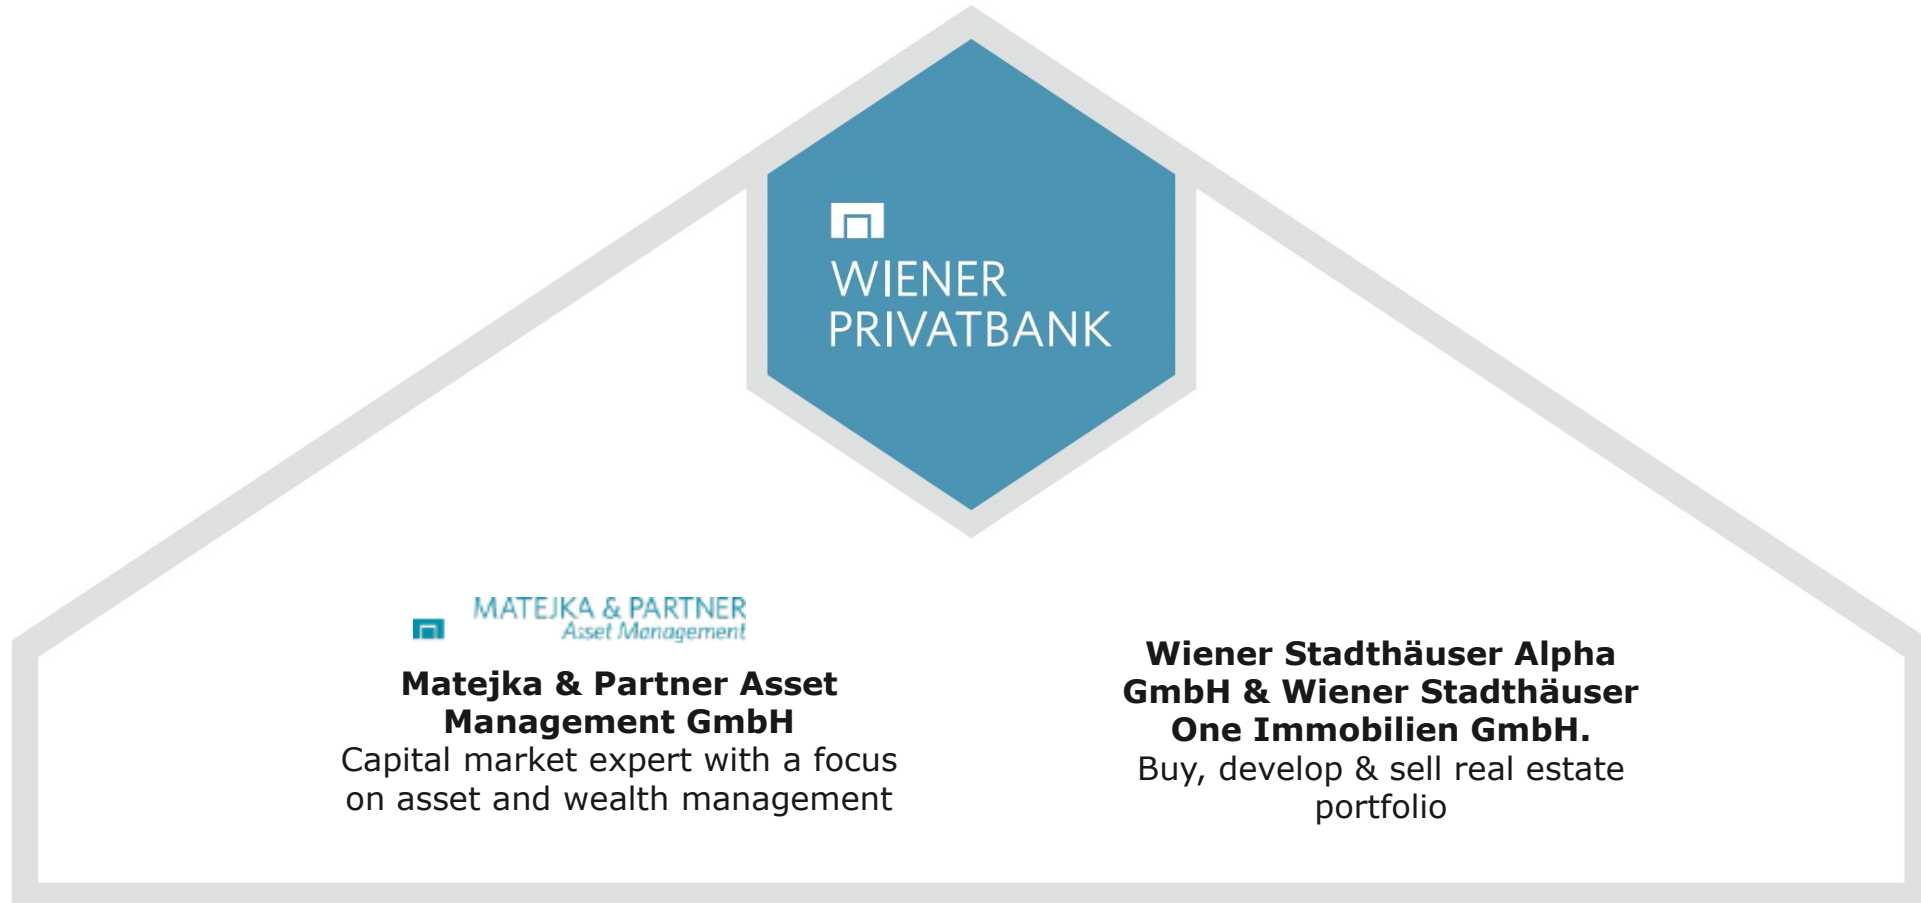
WIENER PRIVATBANK

MATEJKA & PARTNER
Asset Management

**Matejka & Partner Asset Management GmbH**
Capital market expert with a focus on asset and wealth management

**Wiener Stadthäuser Alpha GmbH & Wiener Stadthäuser One Immobilien GmbH.**
Buy, develop & sell real estate portfolio